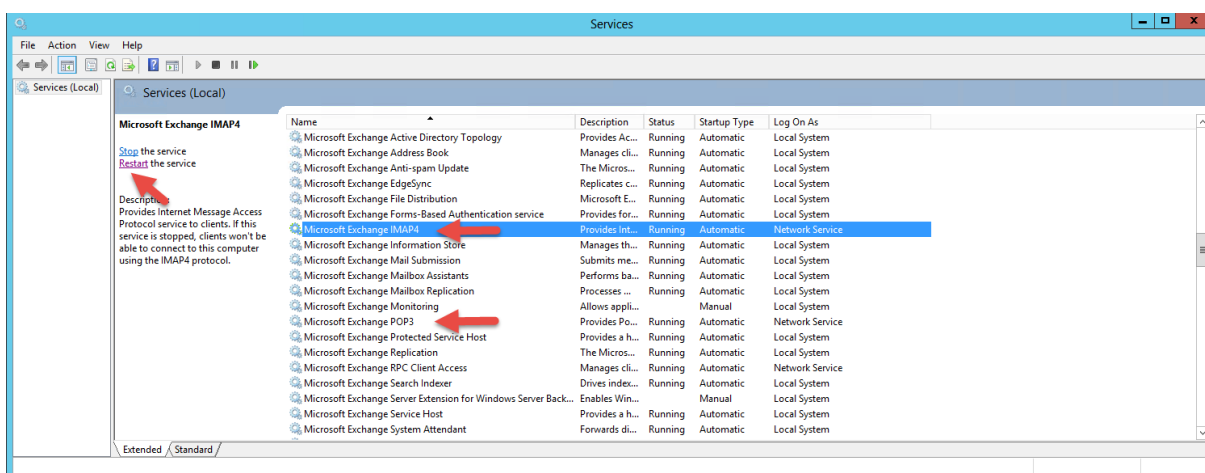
Services

File Action View Help

Services (Local)

Services (Local)

Microsoft Exchange IMAP4

Stop the service
Restart the service

Description:
Provides Internet Message Access Protocol service to clients. If this service is stopped, clients won't be able to connect to this computer using the IMAP4 protocol.

| Name | Description | Status | Startup Type | Log On As |
|---|---|---|---|---|
| Microsoft Exchange Active Directory Topology | Provides Ac... | Running | Automatic | Local System |
| Microsoft Exchange Address Book | Manages cli... | Running | Automatic | Local System |
| Microsoft Exchange Anti-spam Update | The Micros... | Running | Automatic | Local System |
| Microsoft Exchange EdgeSync | Replicates c... | Running | Automatic | Local System |
| Microsoft Exchange File Distribution | Microsoft E... | Running | Automatic | Local System |
| Microsoft Exchange Forms-Based Authentication service | Provides for... | Running | Automatic | Local System |
| Microsoft Exchange IMAP4 | Provides Int... | Running | Automatic | Network Service |
| Microsoft Exchange Information Store | Manages th... | Running | Automatic | Local System |
| Microsoft Exchange Mail Submission | Submits me... | Running | Automatic | Local System |
| Microsoft Exchange Mailbox Assistants | Performs ba... | Running | Automatic | Local System |
| Microsoft Exchange Mailbox Replication | Processes ... | Running | Automatic | Local System |
| Microsoft Exchange Monitoring | Allows appli... | | Manual | Local System |
| Microsoft Exchange POP3 | Provides Po... | Running | Automatic | Network Service |
| Microsoft Exchange Protected Service Host | Provides a h... | Running | Automatic | Local System |
| Microsoft Exchange Replication | The Micros... | Running | Automatic | Local System |
| Microsoft Exchange RPC Client Access | Manages cli... | Running | Automatic | Network Service |
| Microsoft Exchange Search Indexer | Drives index... | Running | Automatic | Local System |
| Microsoft Exchange Server Extension for Windows Server Back... | Enables Win... | | Manual | Local System |
| Microsoft Exchange Service Host | Provides a h... | Running | Automatic | Local System |
| Microsoft Exchange System Attendant | Forwards di... | Running | Automatic | Local System |

Extended Standard